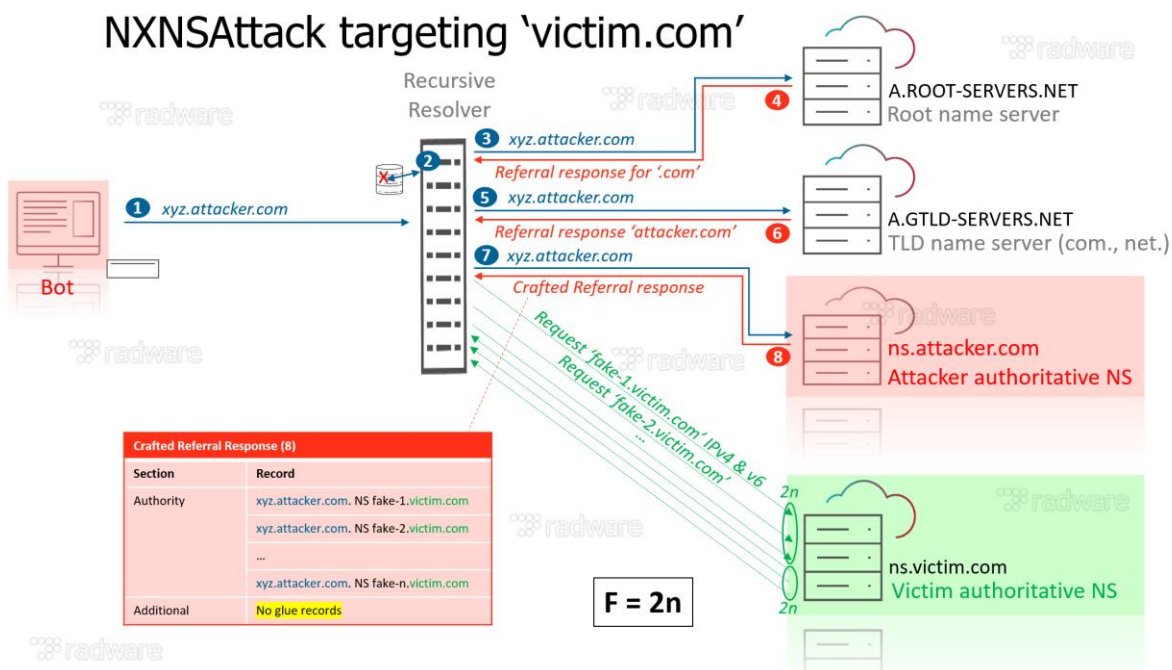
NXNSAttack targeting ‘victim.com’

Recursive Resolver

A.ROOT-SERVERS.NET
Root name server

A.GTLD-SERVERS.NET
TLD name server (com., net.)

ns.attacker.com
Attacker authoritative NS

ns.victim.com
Victim authoritative NS

Bot

1 xyz.attacker.com

2

3 xyz.attacker.com

4

Referral response for ‘.com’

5 xyz.attacker.com

Referral response ‘attacker.com’ 6

7 xyz.attacker.com

Crafted Referral response

8

Request ‘fake-1.victim.com’ IPv4 & v6

Request ‘fake-2.victim.com’

...

2n

2n

| Crafted Referral Response (8) | |
|---|---|
| Section | Record |
| Authority | xyz.attacker.com. NS fake-1.victim.com |
| | xyz.attacker.com. NS fake-2.victim.com |
| | ... |
| | xyz.attacker.com. NS fake-n.victim.com |
| Additional | No glue records |

F = 2n

radware